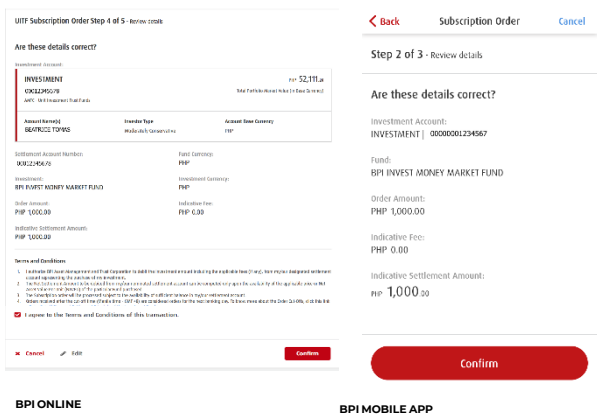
UITF Subscription Order Step 4 of 5 - Review details

Are these details correct?

Investment Account:

INVESTMENT
0301234567B
AAPC - Unit Investment Trust Funds

PHP 52,111.20
Total Portfolio Market Value (in Base Currency)

| Account Name(s) | Investor Type | Account Base Currency |
|---|---|---|
| BEATRICE TOMAS | Moderately Conservative | PHP |

Settlement Account Number:
0002345678

Fund Currency:
PHP

Investment:
BPI INVEST MONEY MARKET FUND

Investment Currency:
PHP

Order Amount:
PHP 1,000.00

Indicative Fee:
PHP 0.00

Indicative Settlement Amount:
PHP 1,000.00

Terms and Conditions

1. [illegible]
2. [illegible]
3. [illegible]
4. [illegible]

I agree to the Terms and Conditions of this transaction.

Cancel  Edit  Confirm

BPI ONLINE

Back  Subscription Order  Cancel

Step 2 of 3 - Review details

Are these details correct?

Investment Account:
INVESTMENT | 00000001234567

Fund:
BPI INVEST MONEY MARKET FUND

Order Amount:
PHP 1,000.00

Indicative Fee:
PHP 0.00

Indicative Settlement Amount:
PHP 1,000.00

Confirm

BPI MOBILE APP